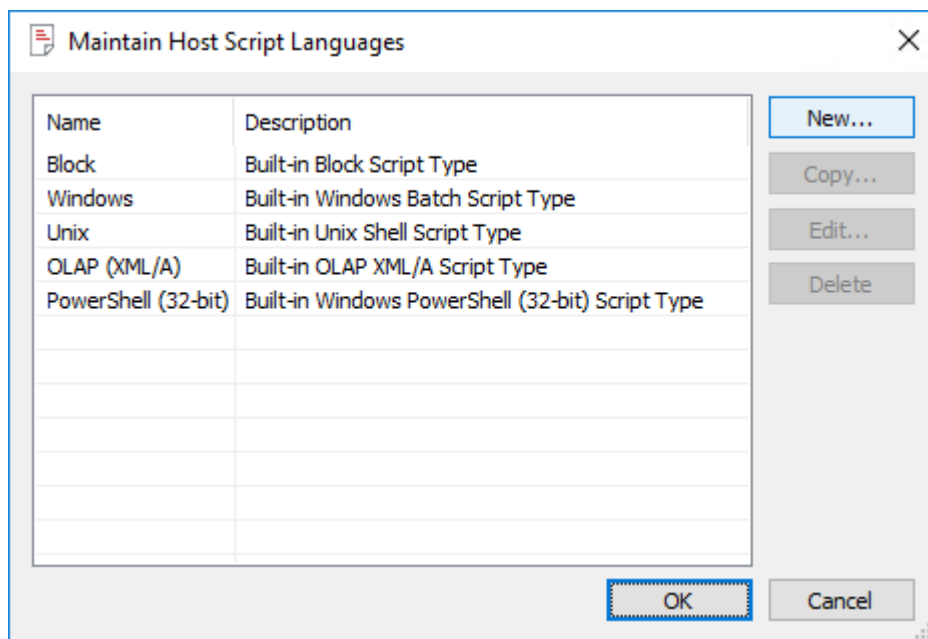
Maintain Host Script Languages

| Name | Description |
|---|---|
| Block | Built-in Block Script Type |
| Windows | Built-in Windows Batch Script Type |
| Unix | Built-in Unix Shell Script Type |
| OLAP (XML/A) | Built-in OLAP XML/A Script Type |
| PowerShell (32-bit) | Built-in Windows PowerShell (32-bit) Script Type |

New...
Copy...
Edit...
Delete

OK
Cancel